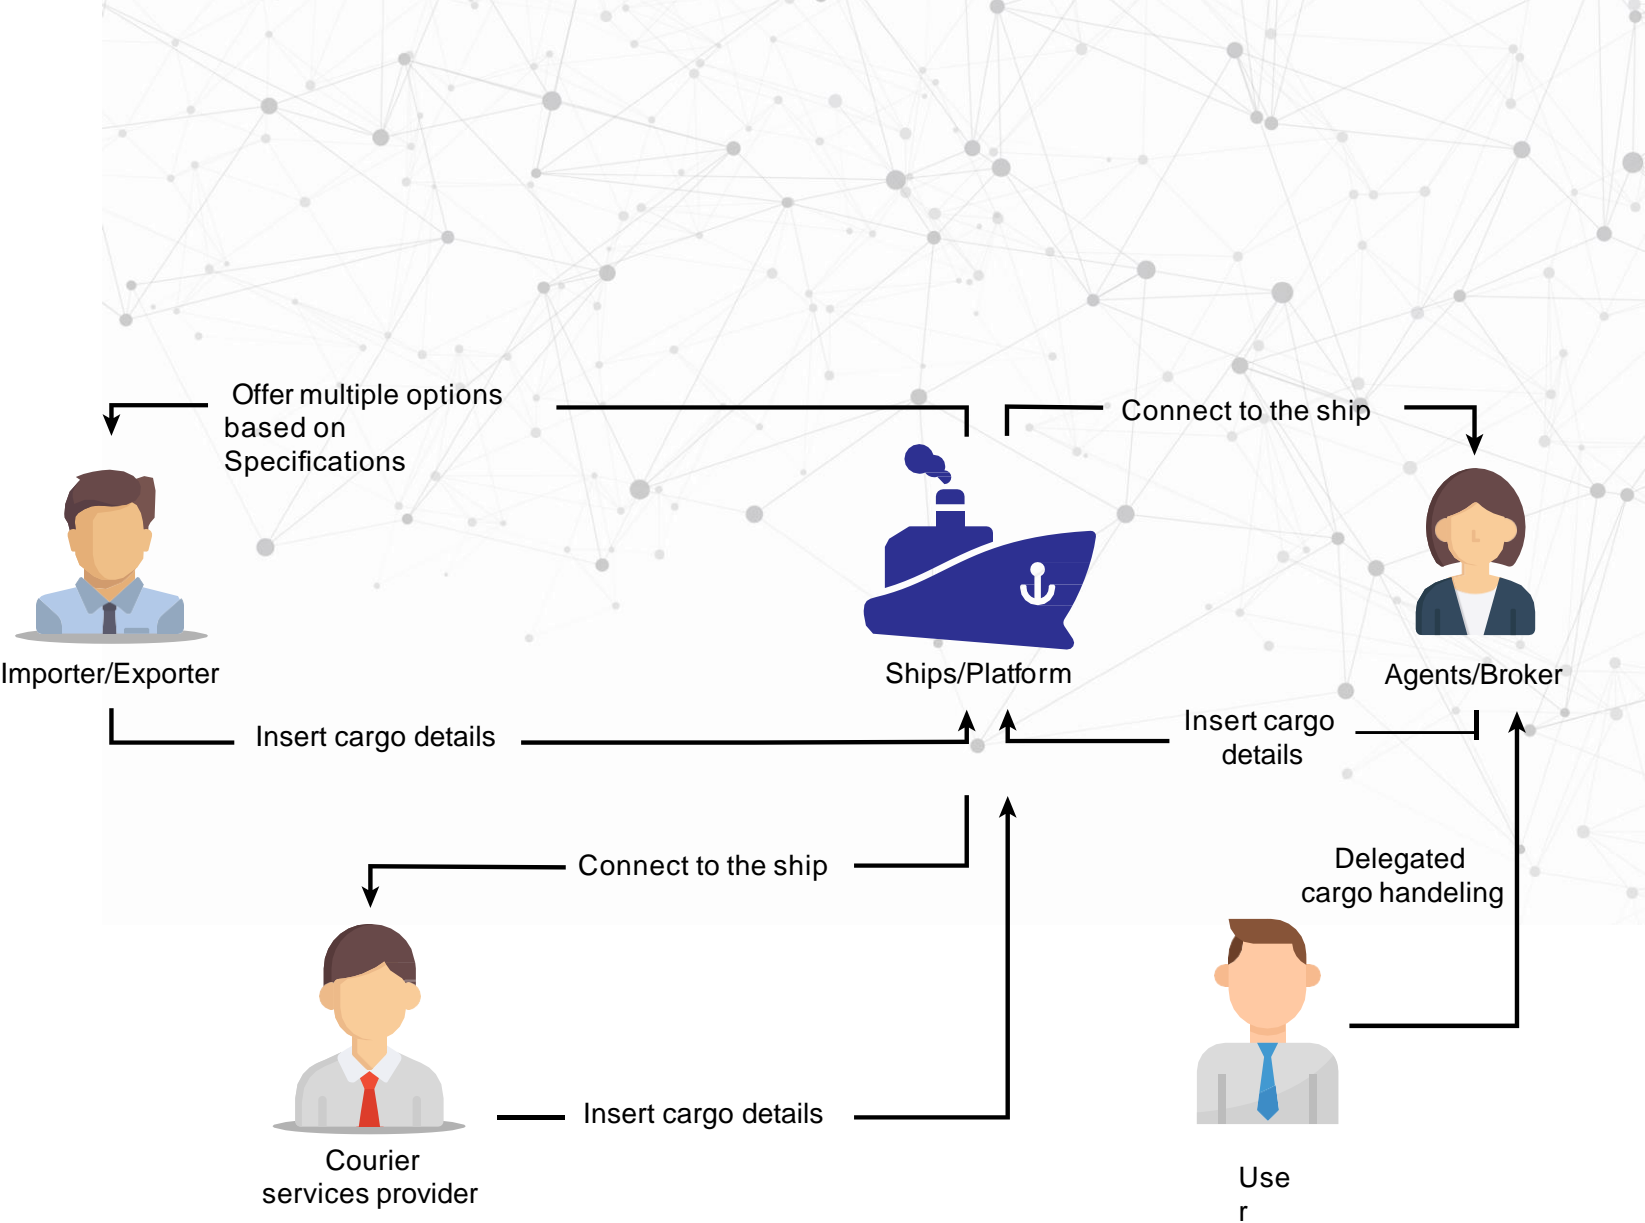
Offer multiple options based on Specifications

Connect to the ship

Importer/Exporter

Ships/Platform

Agents/Broker

Insert cargo details

Insert cargo details

Connect to the ship

Delegated cargo handeling

Courier services provider

Insert cargo details

Use
r